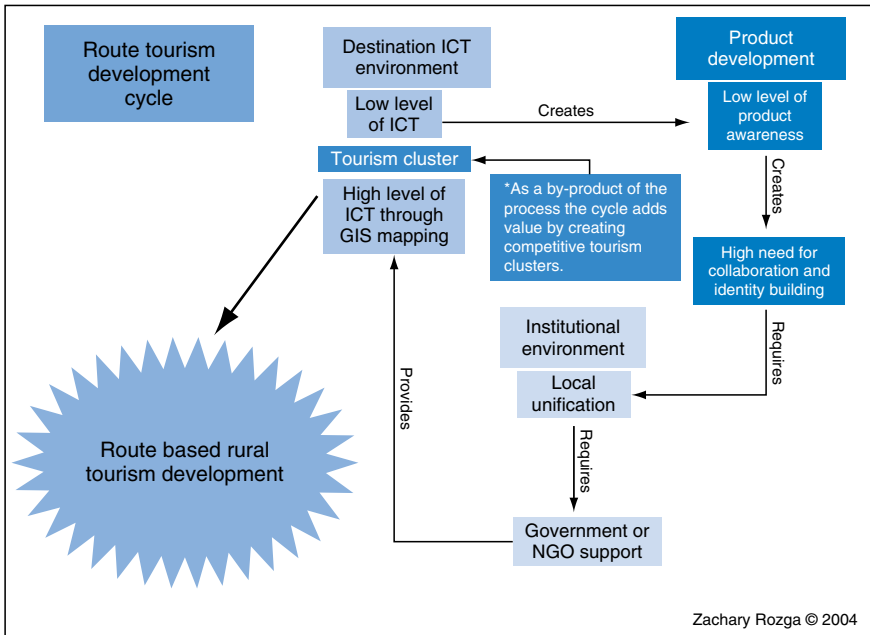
Route tourism development cycle

Destination ICT environment

Low level of ICT

Creates

Product development

Low level of product awareness

Creates

Tourism cluster

High level of ICT through GIS mapping

*As a by-product of the process the cycle adds value by creating competitive tourism clusters.

High need for collaboration and identity building

Requires

Institutional environment

Local unification

Requires

Provides

Government or NGO support

Route based rural tourism development

Zachary Rozga © 2004